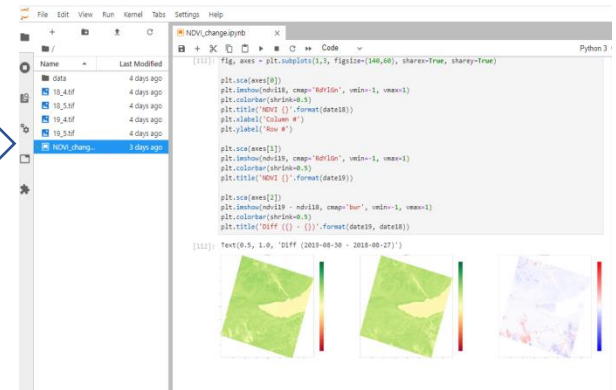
File Edit View Run Kernel Tabs Settings Help

+ C

/

Name Last Modified

data 4 days ago

18_4.tif 4 days ago

18_5.tif 4 days ago

19_4.tif 4 days ago

19_5.tif 4 days ago

NDVI_chang... 3 days ago

NDVI_change.ipynb ×

Code

Python 3

[112]: fig, axes = plt.subplots(1,3, figsize=(140,60), sharex=True, sharey=True)

plt.sca(axes[0])
plt.imshow(ndvi18, cmap='RdYlGn', vmin=-1, vmax=1)
plt.colorbar(shrink=0.5)
plt.title('NDVI {}'.format(date18))
plt.xlabel('Column #')
plt.ylabel('Row #')

plt.sca(axes[1])
plt.imshow(ndvi19, cmap='RdYlGn', vmin=-1, vmax=1)
plt.colorbar(shrink=0.5)
plt.title('NDVI {}'.format(date19))

plt.sca(axes[2])
plt.imshow(ndvi19 - ndvi18, cmap='bwr', vmin=-1, vmax=1)
plt.colorbar(shrink=0.5)
plt.title('Diff ({} - {})'.format(date19, date18))

[112]: Text(0.5, 1.0, 'Diff (2019-08-30 - 2018-08-27)')